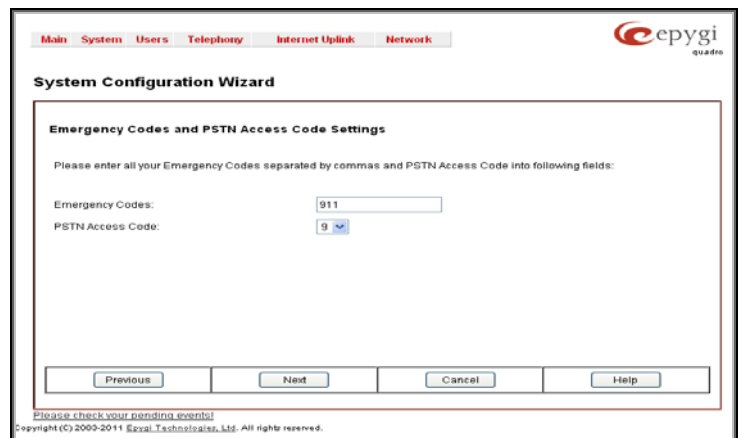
Main System Users Telephony Internet Uplink Network

epygi quadro

System Configuration Wizard

Emergency Codes and PSTN Access Code Settings

Please enter all your Emergency Codes separated by commas and PSTN Access Code into following fields:

Emergency Codes: 911

PSTN Access Code: 9

Previous | Next | Cancel | Help

Please check your pending events!

Copyright (C) 2000-2011 Epygi Technologies, Ltd. All rights reserved.